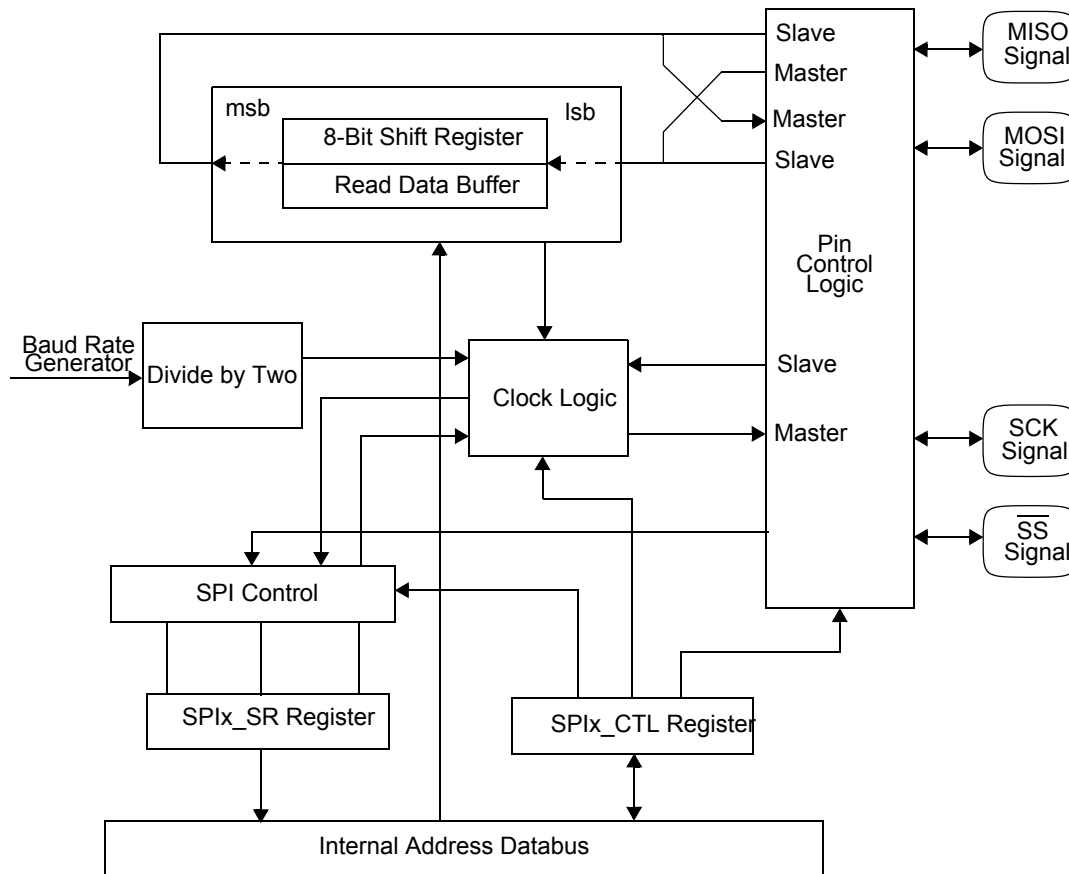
Slave
Master
Master
Slave

MISO Signal

MOSI Signal

msb

lsb

8-Bit Shift Register

Read Data Buffer

Pin Control Logic

Baud Rate Generator

Divide by Two

Clock Logic

Slave

Master

SCK Signal

$\overline{SS}$ Signal

SPI Control

SPIx_SR Register

SPIx_CTL Register

Internal Address Databus